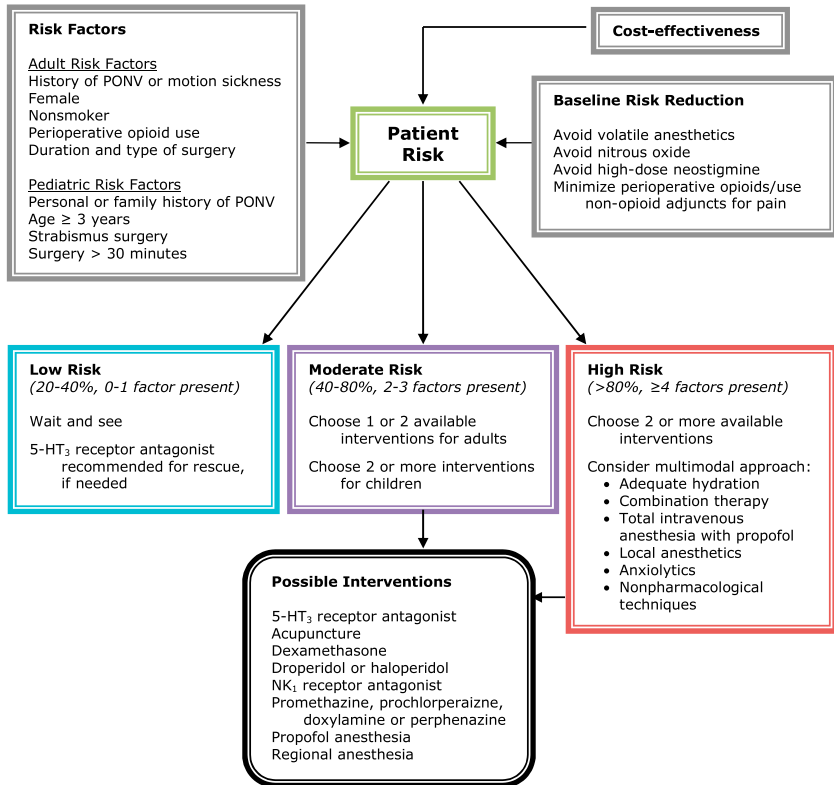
Risk Factors

Adult Risk Factors
History of PONV or motion sickness
Female
Nonsmoker
Perioperative opioid use
Duration and type of surgery

Pediatric Risk Factors
Personal or family history of PONV
Age ≥ 3 years
Strabismus surgery
Surgery > 30 minutes

Cost-effectiveness

Patient Risk

Baseline Risk Reduction

Avoid volatile anesthetics
Avoid nitrous oxide
Avoid high-dose neostigmine
Minimize perioperative opioids/use non-opioid adjuncts for pain

Low Risk
(20-40%, 0-1 factor present)

Wait and see

5-HT$_3$ receptor antagonist recommended for rescue, if needed

Moderate Risk
(40-80%, 2-3 factors present)

Choose 1 or 2 available interventions for adults

Choose 2 or more interventions for children

High Risk
(>80%, ≥4 factors present)

Choose 2 or more available interventions

Consider multimodal approach:
• Adequate hydration
• Combination therapy
• Total intravenous anesthesia with propofol
• Local anesthetics
• Anxiolytics
• Nonpharmacological techniques

Possible Interventions

5-HT$_3$ receptor antagonist
Acupuncture
Dexamethasone
Droperidol or haloperidol
NK$_1$ receptor antagonist
Promethazine, prochlorperaizne, doxylamine or perphenazine
Propofol anesthesia
Regional anesthesia